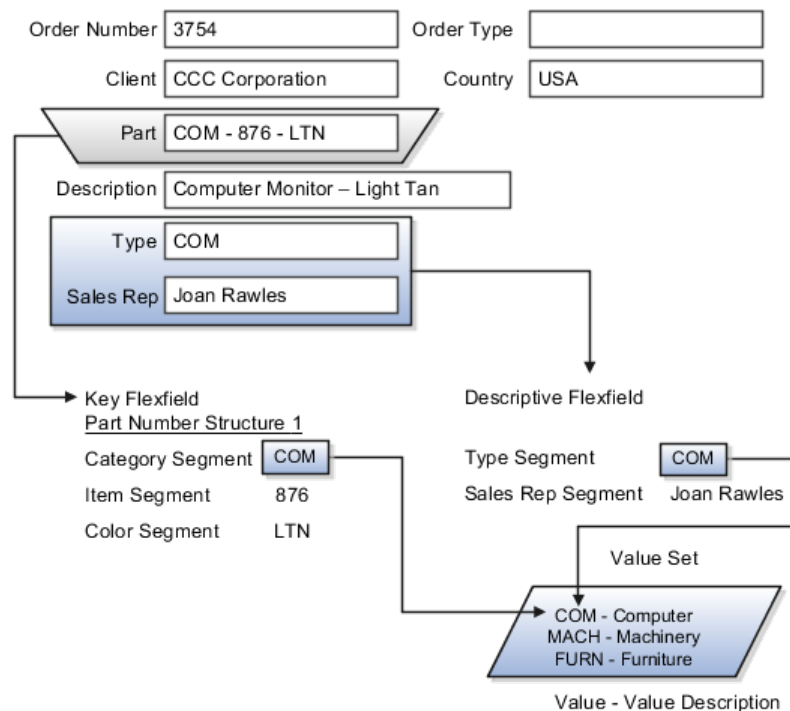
Order Number 3754

Order Type

Client CCC Corporation

Country USA

Part COM - 876 - LTN

Description Computer Monitor – Light Tan

Type COM

Sales Rep Joan Rawles

Key Flexfield
Part Number Structure 1

Category Segment COM

Item Segment 876

Color Segment LTN

Descriptive Flexfield

Type Segment COM

Sales Rep Segment Joan Rawles

Value Set

COM - Computer
MACH - Machinery
FURN - Furniture

Value - Value Description